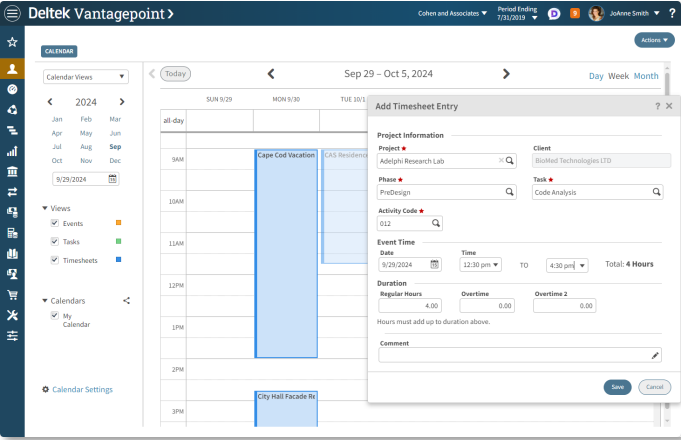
Deltek Vantagepoint

Cohen and Associates ▾ Period Ending 7/31/2019 ▾ D 9 JoAnne Smith ▾ ?

CALENDAR

Actions ▾

Calendar Views ▾

2024

Jan Feb Mar
Apr May Jun
Jul Aug Sep
Oct Nov Dec

9/29/2024

▾ Views
Events
Tasks
Timesheets

▾ Calendars
My Calendar

Calendar Settings

Today

Sep 29 – Oct 5, 2024

Day Week Month

SUN 9/29 MON 9/30 TUE 10/1

all-day

9AM
10AM
11AM
12PM
1PM
2PM
3PM

Cape Cod Vacation
CAS Residence
City Hall Facade Re

Add Timesheet Entry

Project Information

Project *
Adelphi Research Lab

Client
BioMed Technologies LTD

Phase *
PreDesign

Task *
Code Analysis

Activity Code *
012

Event Time

Date
9/29/2024

Time
12:30 pm

TO

4:30 pm

Total: 4 Hours

Duration

Regular Hours
4.00

Overtime
0.00

Overtime 2
0.00

Hours must add up to duration above.

Comment

Save Cancel